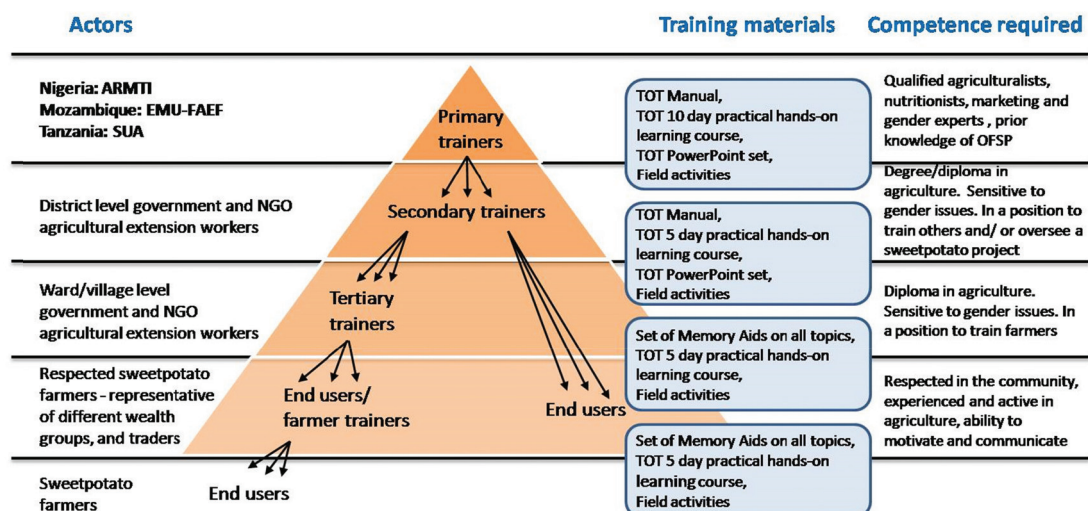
Actors

Training materials

Competence required

Nigeria: ARMTI
Mozambique: EMU-FAEF
Tanzania: SUA

Primary trainers

TOT Manual,
TOT 10 day practical hands-on learning course,
TOT PowerPoint set,
Field activities

Qualified agriculturalists, nutritionists, marketing and gender experts , prior knowledge of OFSP

District level government and NGO agricultural extension workers

Secondary trainers

TOT Manual,
TOT 5 day practical hands-on learning course,
TOT PowerPoint set,
Field activities

Degree/diploma in agriculture. Sensitive to gender issues. In a position to train others and/ or oversee a sweetpotato project

Ward/village level government and NGO agricultural extension workers

Tertiary trainers

Set of Memory Aids on all topics,
TOT 5 day practical hands-on learning course,
Field activities

Diploma in agriculture. Sensitive to gender issues. In a position to train farmers

Respected sweetpotato farmers - representative of different wealth groups, and traders

End users/ farmer trainers

End users

Set of Memory Aids on all topics,
TOT 5 day practical hands-on learning course,
Field activities

Respected in the community, experienced and active in agriculture, ability to motivate and communicate

Sweetpotato farmers

End users